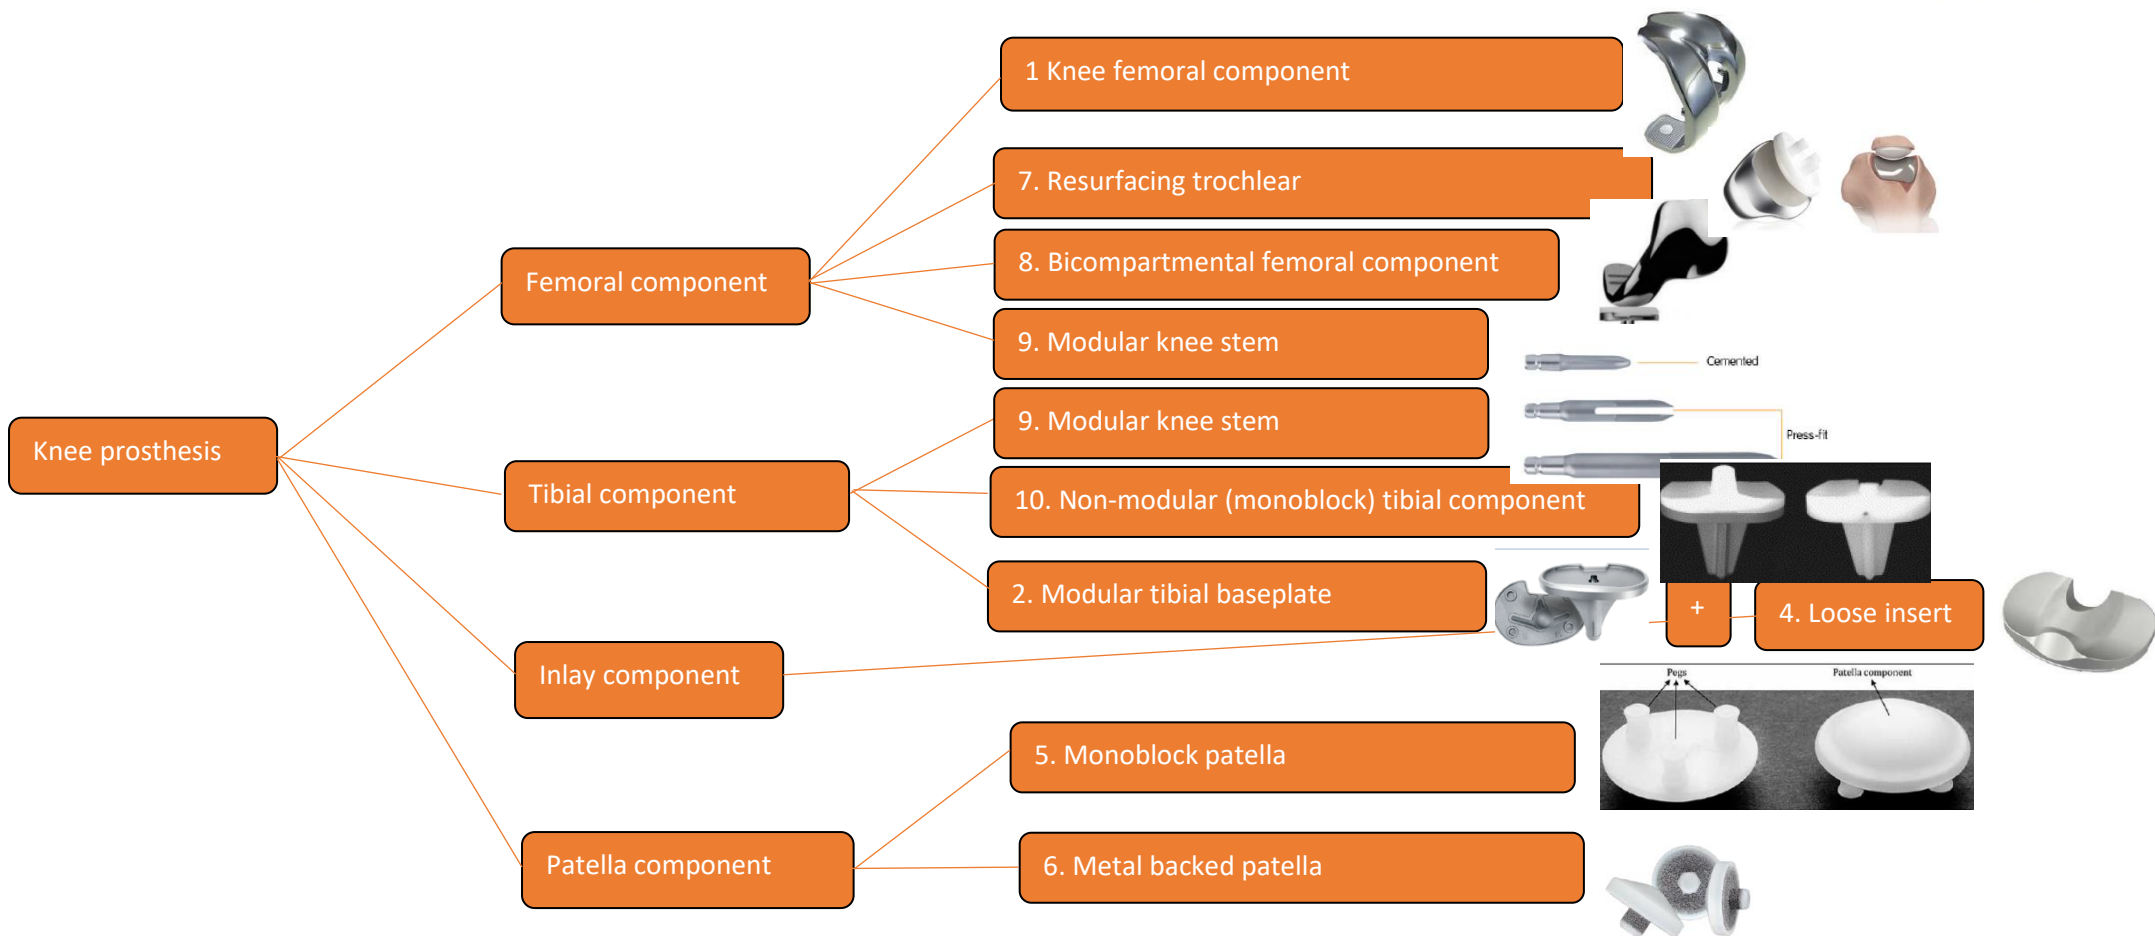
Knee prosthesis

Femoral component

1 Knee femoral component

7. Resurfacing trochlear

8. Bicompartmental femoral component

9. Modular knee stem

Cemented

Press-fit

Tibial component

9. Modular knee stem

10. Non-modular (monoblock) tibial component

2. Modular tibial baseplate

+

4. Loose insert

Inlay component

Pegs

Patella component

Patella component

5. Monoblock patella

6. Metal backed patella